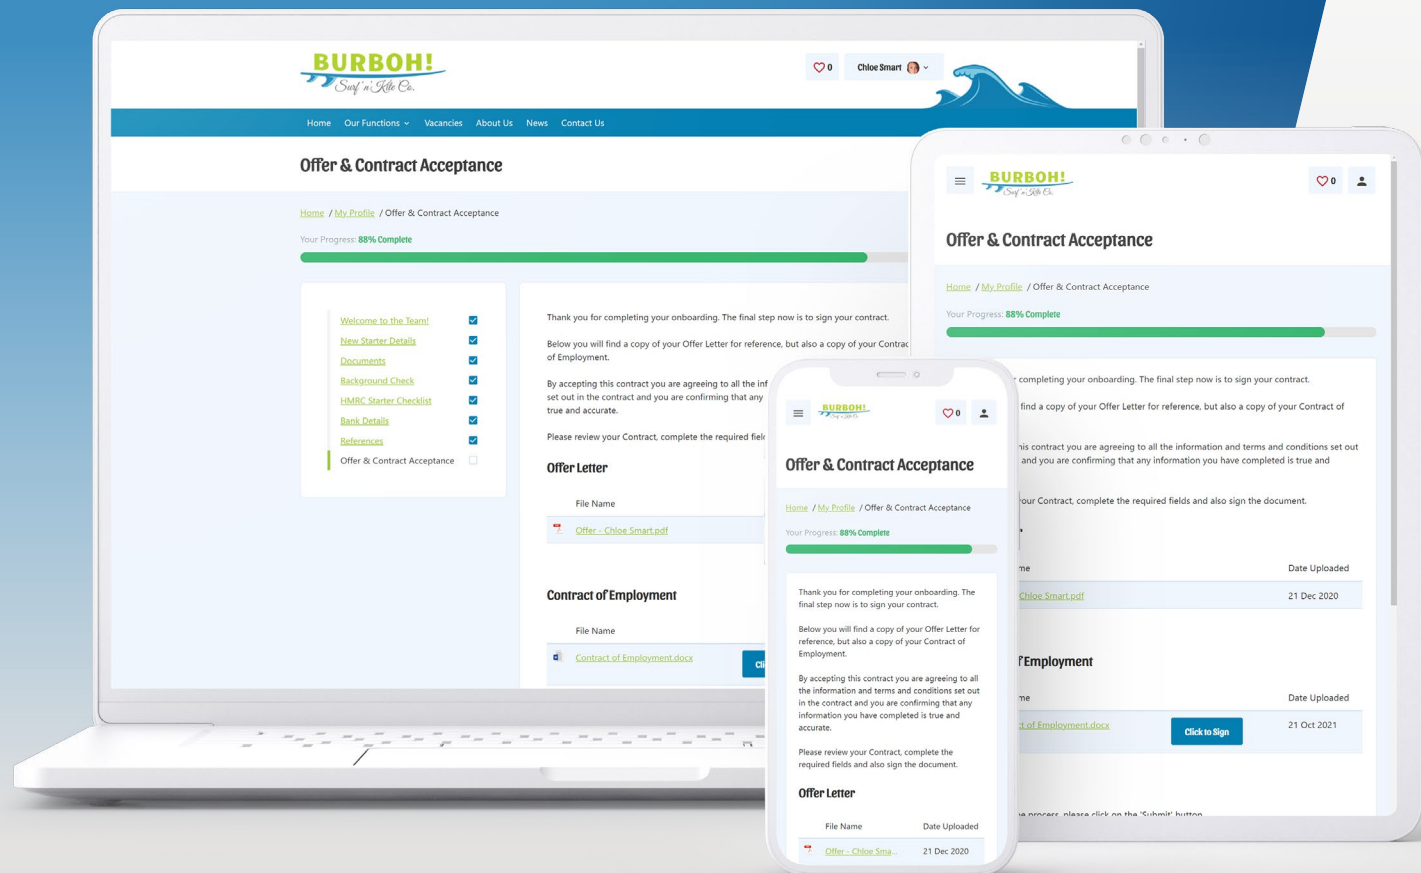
BURBOH!
Surf 'n' Kite Co.

0 Chloe Smart

Home Our Functions Vacancies About Us News Contact Us

Offer & Contract Acceptance

Home / My Profile / Offer & Contract Acceptance

Your Progress: 88% Complete

Welcome to the Team!
New Starter Details
Documents
Background Check
HMRC Starter Checklist
Bank Details
References
Offer & Contract Acceptance

Thank you for completing your onboarding. The final step now is to sign your contract.

Below you will find a copy of your Offer Letter for reference, but also a copy of your Contrac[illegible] of Employment.

By accepting this contract you are agreeing to all the inf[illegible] set out in the contract and you are confirming that any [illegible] true and accurate.

Please review your Contract, complete the required fiel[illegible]

Offer Letter

File Name

Offer - Chloe Smart.pdf

Contract of Employment

File Name

Contract of Employment.docx

Cl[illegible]

BURBOH!
Surf 'n' Kite Co.

0

Offer & Contract Acceptance

Home / My Profile / Offer & Contract Acceptance

Your Progress: 88% Complete

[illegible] completing your onboarding. The final step now is to sign your contract.

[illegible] find a copy of your Offer Letter for reference, but also a copy of your Contract of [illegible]

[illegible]is contract you are agreeing to all the information and terms and conditions set out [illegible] and you are confirming that any information you have completed is true and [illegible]

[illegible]our Contract, complete the required fields and also sign the document.

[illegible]me Date Uploaded

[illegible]Chloe Smart.pdf 21 Dec 2020

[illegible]f Employment

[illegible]me Date Uploaded

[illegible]t of Employment.docx Click to Sign 21 Oct 2021

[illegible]e process, please click on the 'Submit' button

BURBOH!

0

Offer & Contract Acceptance

Home / My Profile / Offer & Contract Acceptance

Your Progress: 88% Complete

Thank you for completing your onboarding. The final step now is to sign your contract.

Below you will find a copy of your Offer Letter for reference, but also a copy of your Contract of Employment.

By accepting this contract you are agreeing to all the information and terms and conditions set out in the contract and you are confirming that any information you have completed is true and accurate.

Please review your Contract, complete the required fields and also sign the document.

Offer Letter

| File Name | Date Uploaded |
|---|---|
| Offer - Chloe Sma... | 21 Dec 2020 |